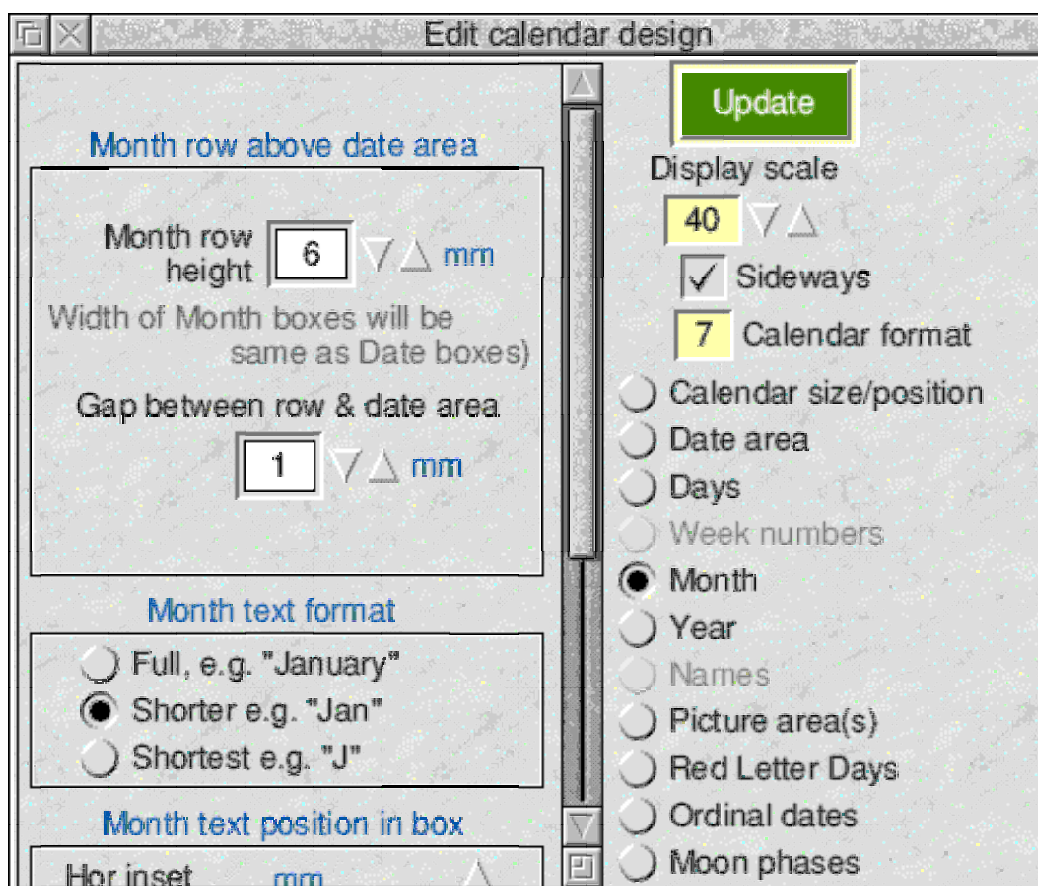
Edit calendar design

Month row above date area

Month row height 6 mm

Width of Month boxes will be same as Date boxes)

Gap between row & date area

1 mm

Month text format

Full, e.g. "January"

Shorter e.g. "Jan"

Shortest e.g. "J"

Month text position in box

Hor inset mm

Update

Display scale

40

Sideways

7 Calendar format

Calendar size/position

Date area

Days

Week numbers

Month

Year

Names

Picture area(s)

Red Letter Days

Ordinal dates

Moon phases